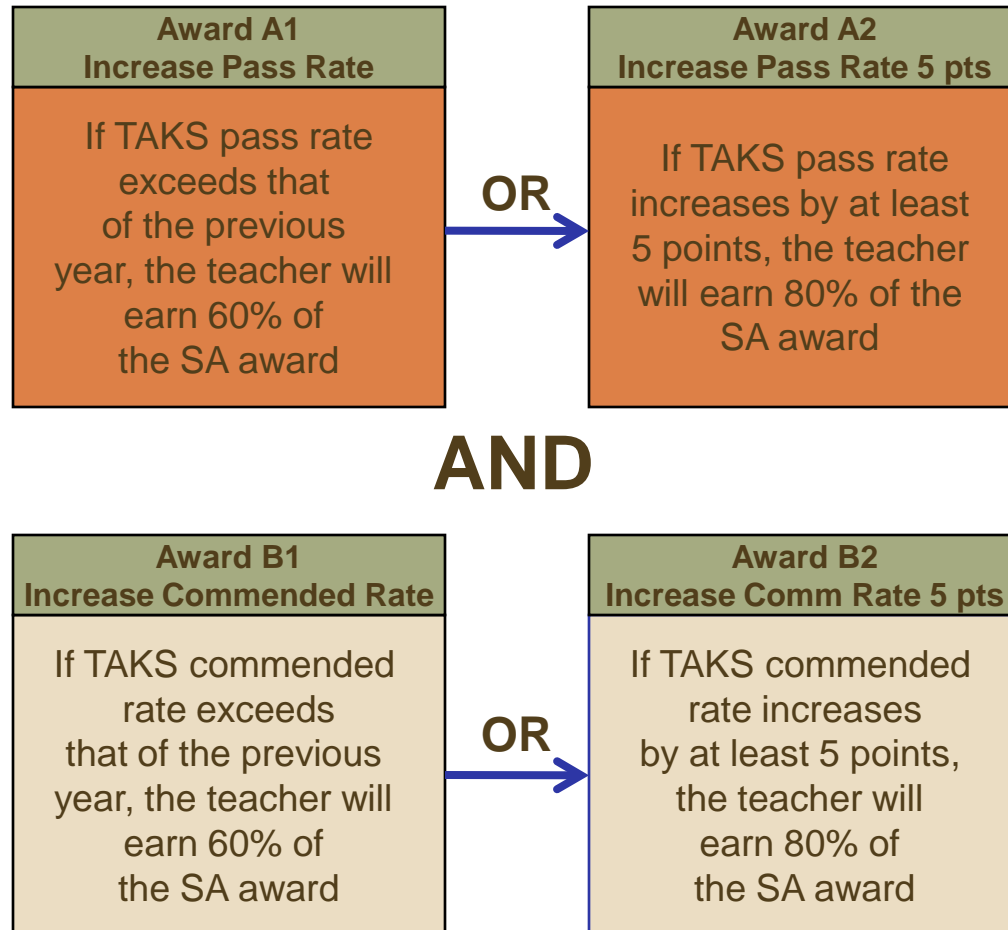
Award A1
Increase Pass Rate

If TAKS pass rate exceeds that of the previous year, the teacher will earn 60% of the SA award

OR

Award A2
Increase Pass Rate 5 pts

If TAKS pass rate increases by at least 5 points, the teacher will earn 80% of the SA award

AND

Award B1
Increase Commended Rate

If TAKS commended rate exceeds that of the previous year, the teacher will earn 60% of the SA award

OR

Award B2
Increase Comm Rate 5 pts

If TAKS commended rate increases by at least 5 points, the teacher will earn 80% of the SA award